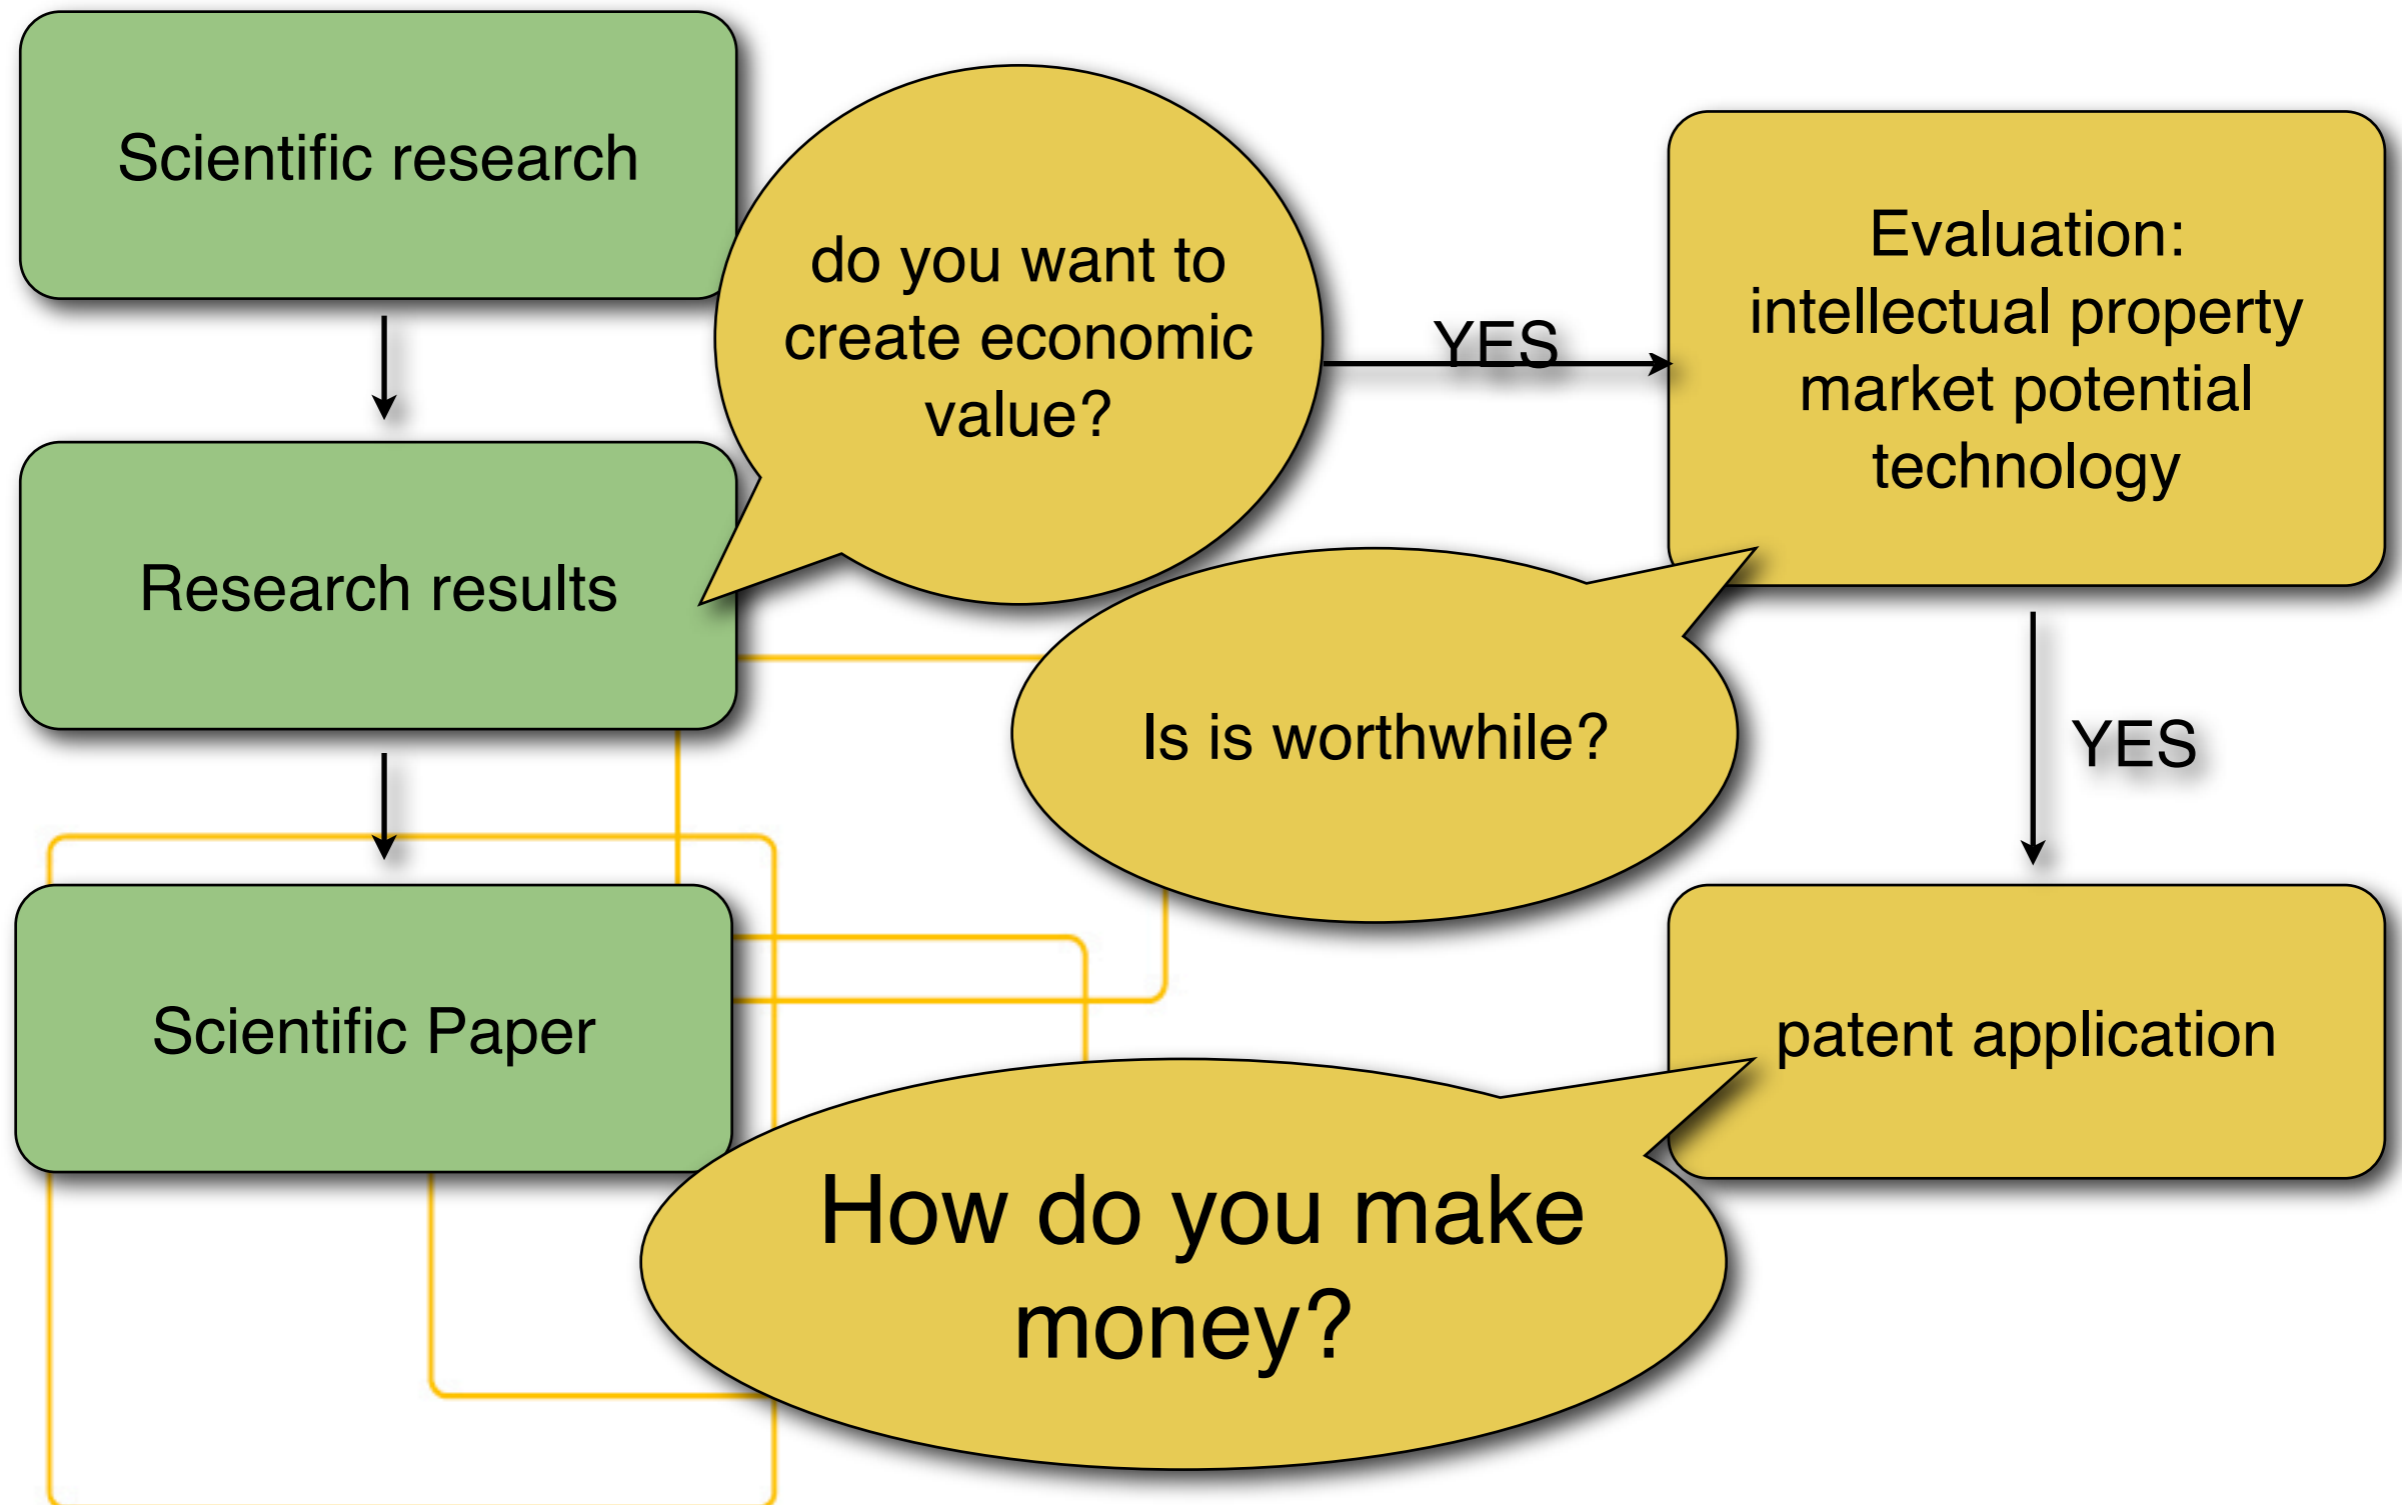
Scientific research

do you want to create economic value?

YES

Evaluation: intellectual property market potential technology

Research results

Is is worthwhile?

YES

Scientific Paper

patent application

How do you make money?